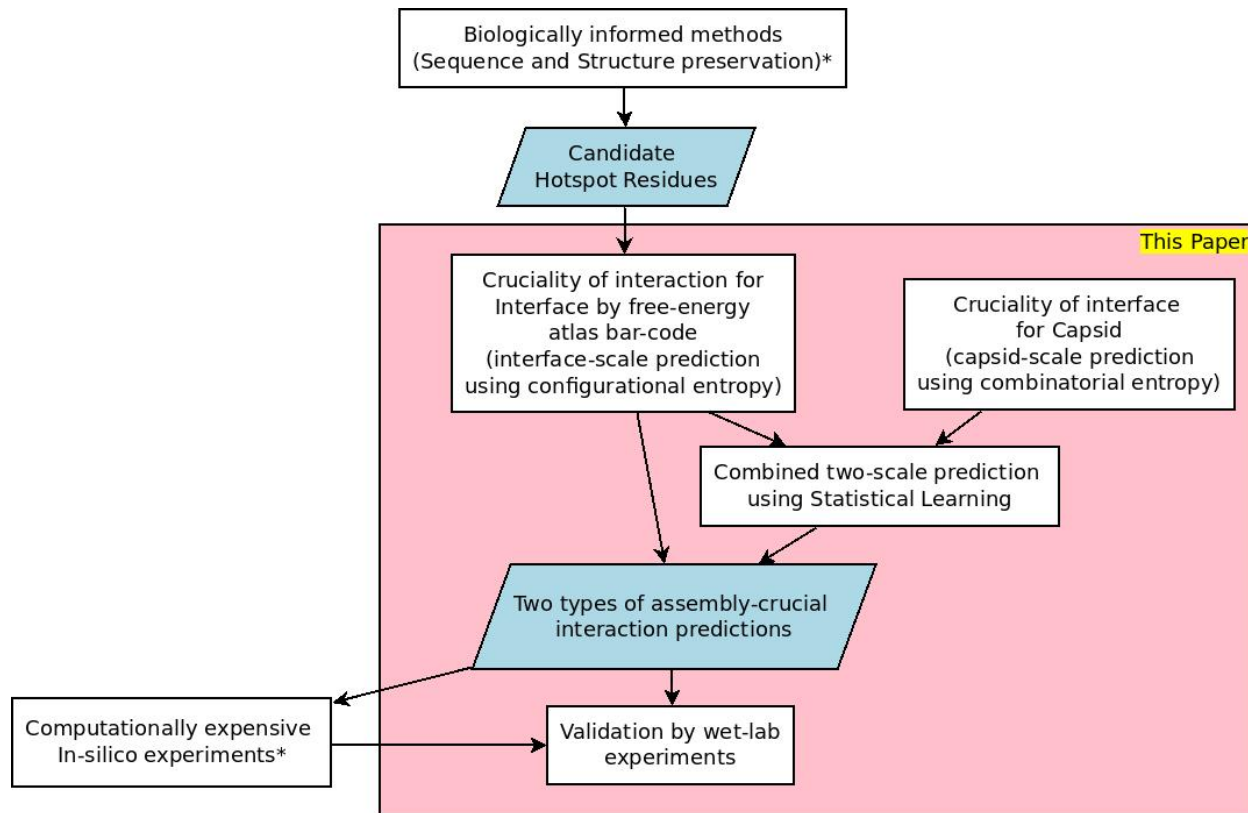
Biologically informed methods (Sequence and Structure preservation)*

Candidate Hotspot Residues

This Paper

Cruciality of interaction for Interface by free-energy atlas bar-code (interface-scale prediction using configurational entropy)

Cruciality of interface for Capsid (capsid-scale prediction using combinatorial entropy)

Combined two-scale prediction using Statistical Learning

Two types of assembly-crucial interaction predictions

Computationally expensive In-silico experiments*

Validation by wet-lab experiments